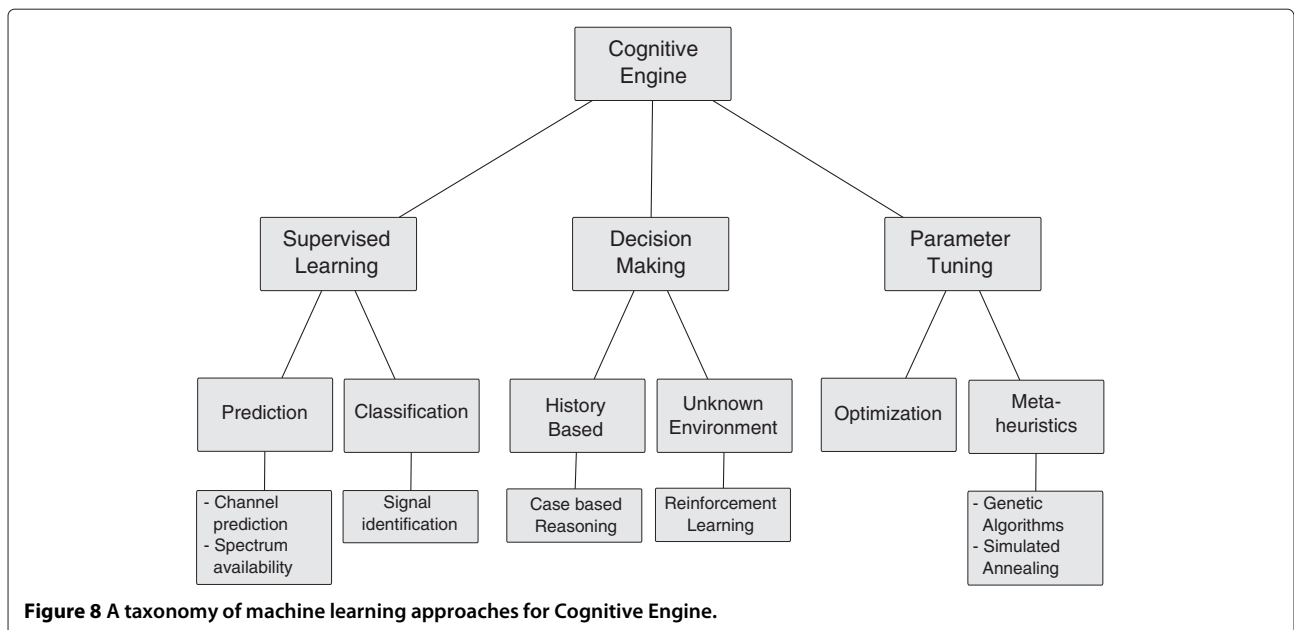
Cognitive Engine

Supervised Learning

Decision Making

Parameter Tuning

Prediction

Classification

History Based

Unknown Environment

Optimization

Meta-heuristics

- Channel prediction
- Spectrum availability

Signal identification

Case based Reasoning

Reinforcement Learning

- Genetic Algorithms
- Simulated Annealing

**Figure 8** **A taxonomy of machine learning approaches for Cognitive Engine.**